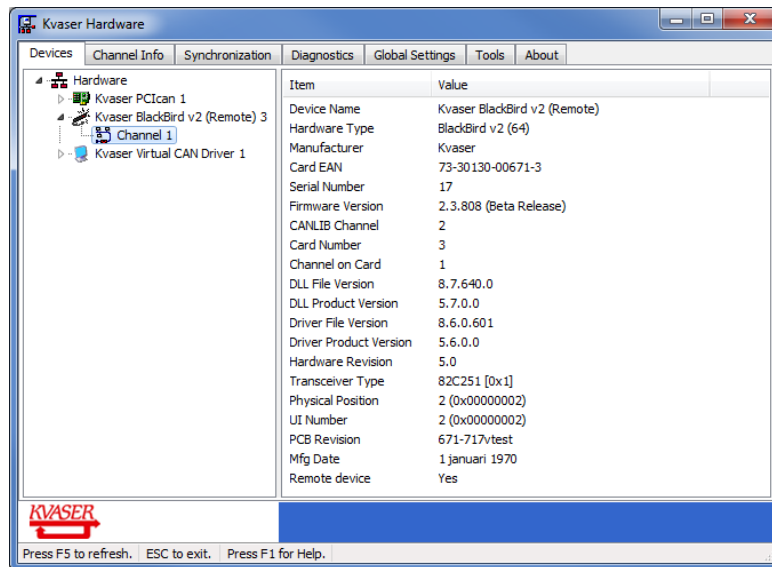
Kvaser Hardware

Devices | Channel Info | Synchronization | Diagnostics | Global Settings | Tools | About

Hardware
Kvaser PCIcan 1
Kvaser BlackBird v2 (Remote) 3
Channel 1
Kvaser Virtual CAN Driver 1

| Item | Value |
|---|---|
| Device Name | Kvaser BlackBird v2 (Remote) |
| Hardware Type | BlackBird v2 (64) |
| Manufacturer | Kvaser |
| Card EAN | 73-30130-00671-3 |
| Serial Number | 17 |
| Firmware Version | 2.3.808 (Beta Release) |
| CANLIB Channel | 2 |
| Card Number | 3 |
| Channel on Card | 1 |
| DLL File Version | 8.7.640.0 |
| DLL Product Version | 5.7.0.0 |
| Driver File Version | 8.6.0.601 |
| Driver Product Version | 5.6.0.0 |
| Hardware Revision | 5.0 |
| Transceiver Type | 82C251 [0x1] |
| Physical Position | 2 (0x00000002) |
| UI Number | 2 (0x00000002) |
| PCB Revision | 671-717vtest |
| Mfg Date | 1 januari 1970 |
| Remote device | Yes |

KVASER

Press F5 to refresh. | ESC to exit. | Press F1 for Help.